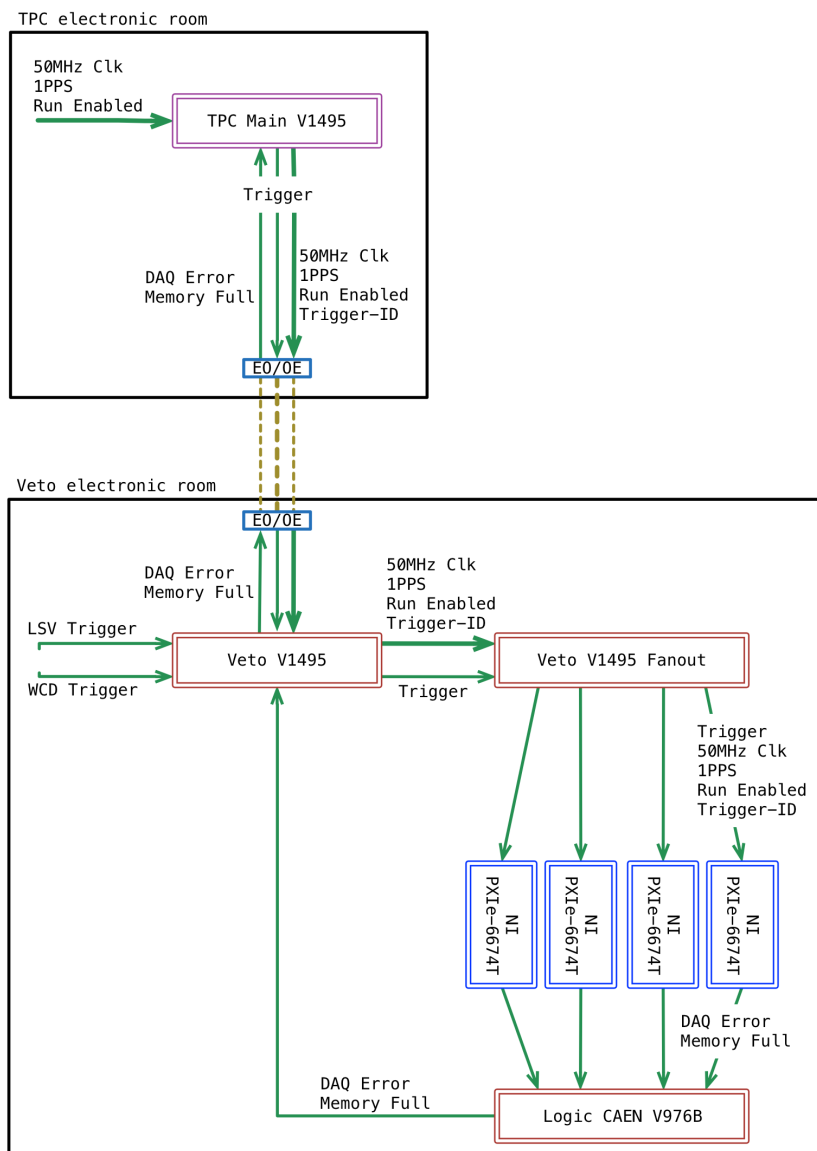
TPC electronic room

50MHz Clk
1PPS
Run Enabled

TPC Main V1495

Trigger

DAQ Error
Memory Full

50MHz Clk
1PPS
Run Enabled
Trigger–ID

EO/OE

Veto electronic room

EO/OE

DAQ Error
Memory Full

50MHz Clk
1PPS
Run Enabled
Trigger–ID

LSV Trigger

WCD Trigger

Veto V1495

Trigger

Veto V1495 Fanout

Trigger
50MHz Clk
1PPS
Run Enabled
Trigger–ID

NI
PXIe–6674T

NI
PXIe–6674T

NI
PXIe–6674T

NI
PXIe–6674T

DAQ Error
Memory Full

DAQ Error
Memory Full

Logic CAEN V976B